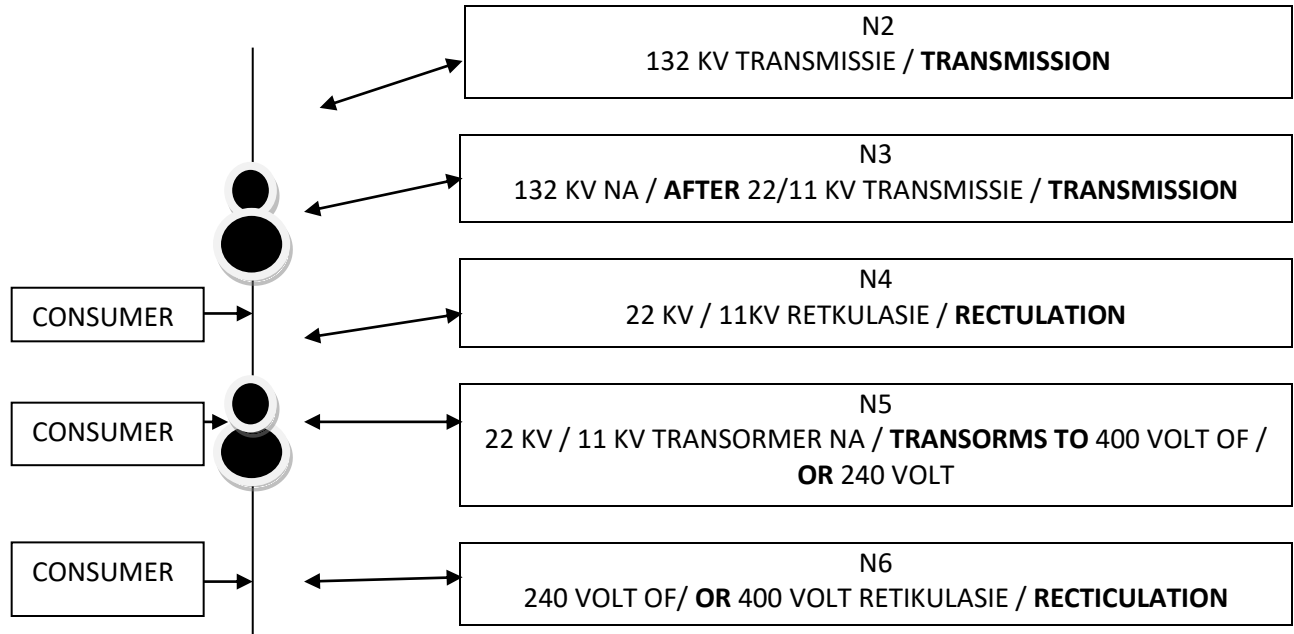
N2
132 KV TRANSMISSIE / **TRANSMISSION**

N3
132 KV NA / **AFTER** 22/11 KV TRANSMISSIE / **TRANSMISSION**

CONSUMER

N4
22 KV / 11KV RETKULASIE / **RECTULATION**

CONSUMER

N5
22 KV / 11 KV TRANSORMER NA / **TRANSORMS TO** 400 VOLT OF / **OR** 240 VOLT

CONSUMER

N6
240 VOLT OF/ **OR** 400 VOLT RETIKULASIE / **RECTICULATION**